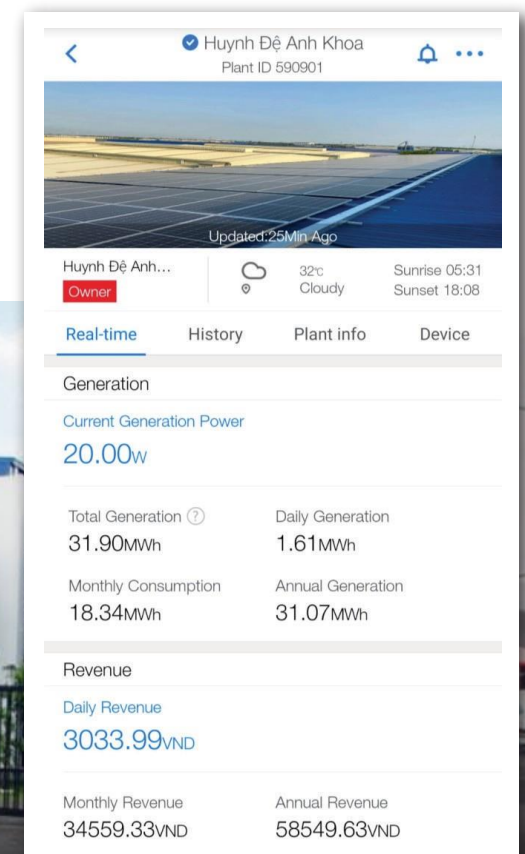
Huynh Đệ Anh Khoa
Plant ID 590901

Updated:25Min Ago

Huynh Đệ Anh...
Owner

32℃
Cloudy

Sunrise 05:31
Sunset 18:08

Real-time History Plant info Device

Generation

Current Generation Power
20.00W

Total Generation ?
31.90MWh

Daily Generation
1.61MWh

Monthly Consumption
18.34MWh

Annual Generation
31.07MWh

Revenue

Daily Revenue
3033.99VND

Monthly Revenue
34559.33VND

Annual Revenue
58549.63VND